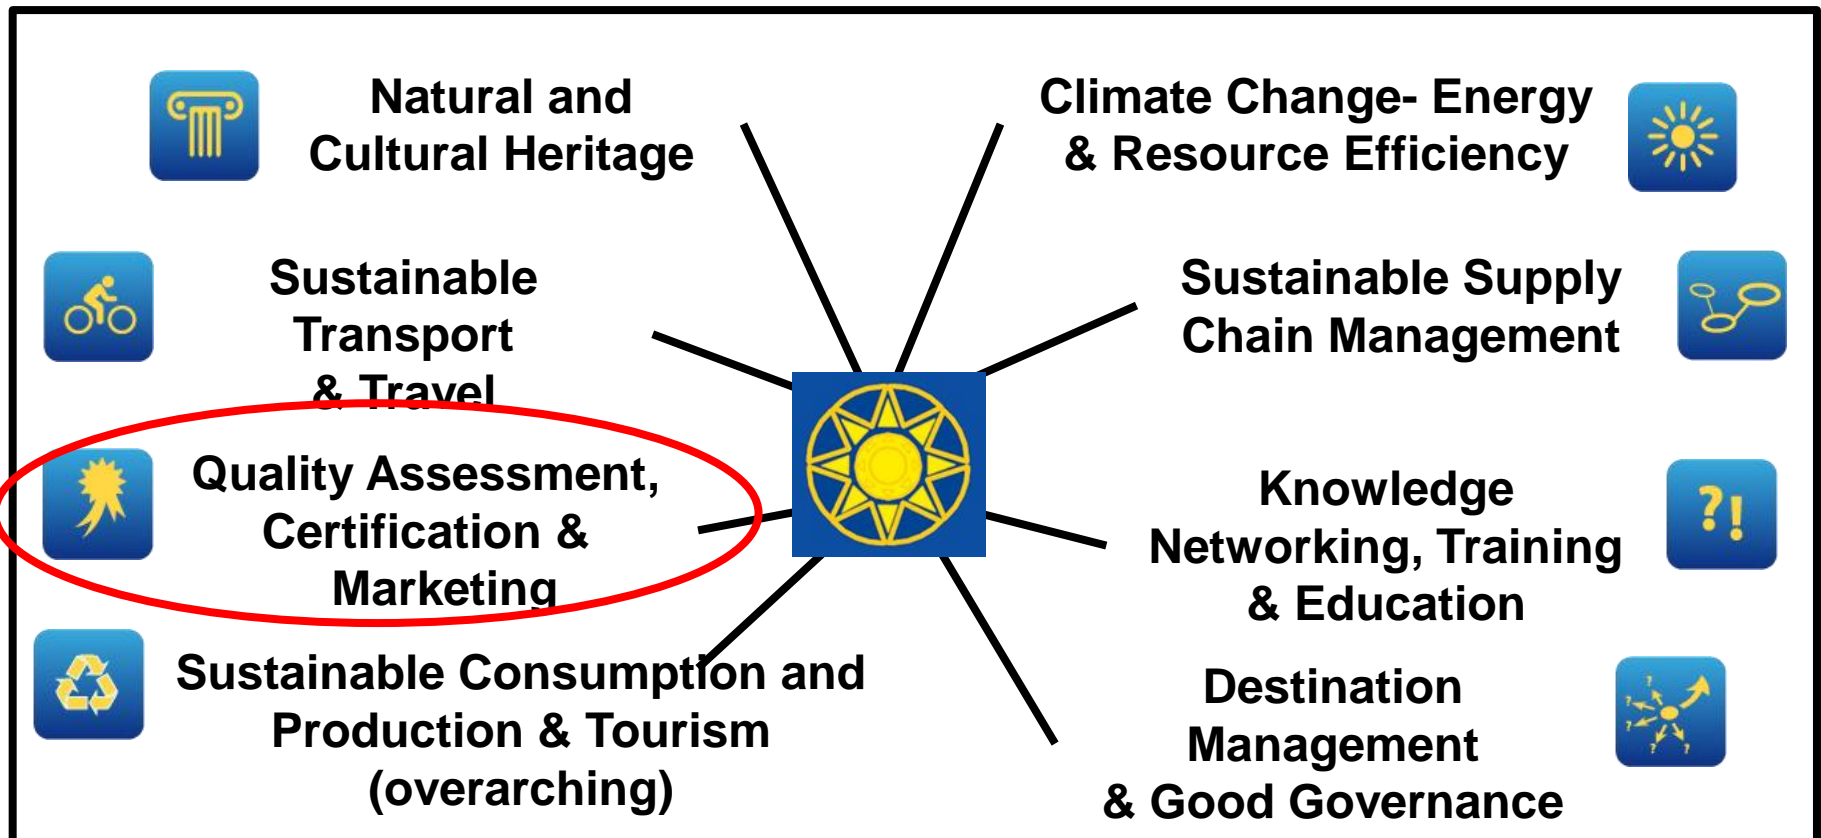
Natural and Cultural Heritage

Climate Change- Energy & Resource Efficiency

Sustainable Transport & Travel

Sustainable Supply Chain Management

Quality Assessment, Certification & Marketing

Knowledge Networking, Training & Education

?!

Sustainable Consumption and Production & Tourism (overarching)

Destination Management & Good Governance